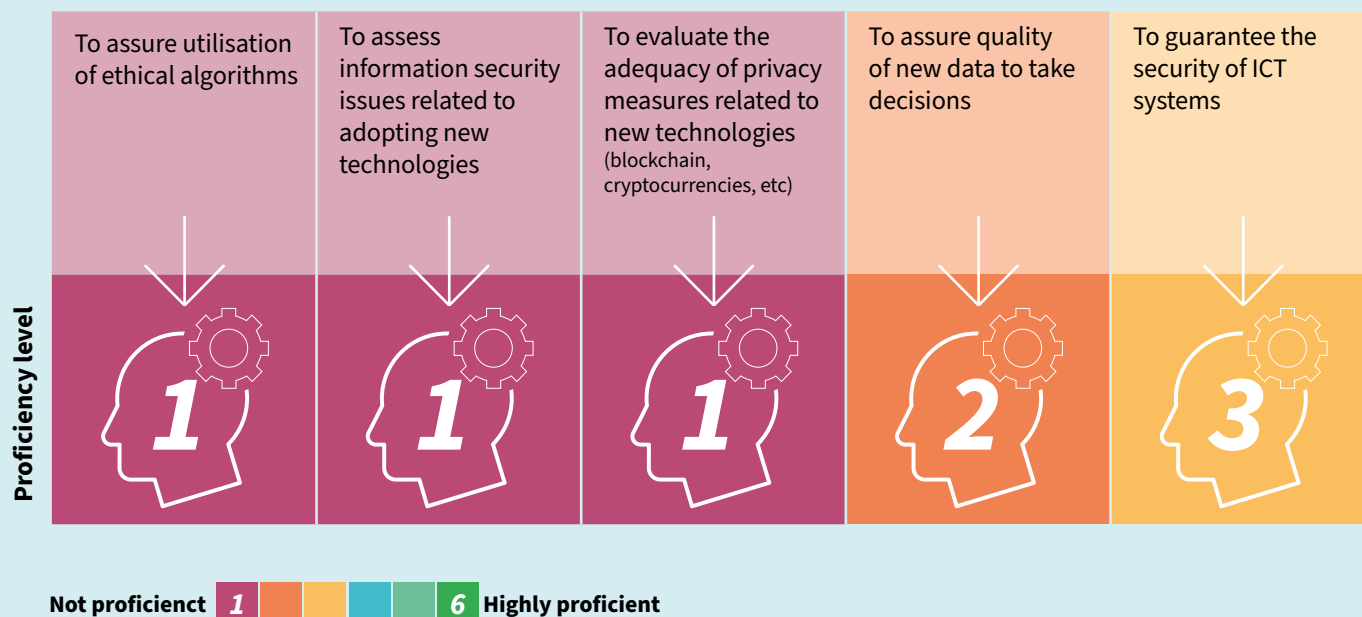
Proficiency level

To assure utilisation of ethical algorithms

1

To assess information security issues related to adopting new technologies

1

To evaluate the adequacy of privacy measures related to new technologies (blockchain, cryptocurrencies, etc)

1

To assure quality of new data to take decisions

2

To guarantee the security of ICT systems

3

Not proficienct 1 6 Highly proficient